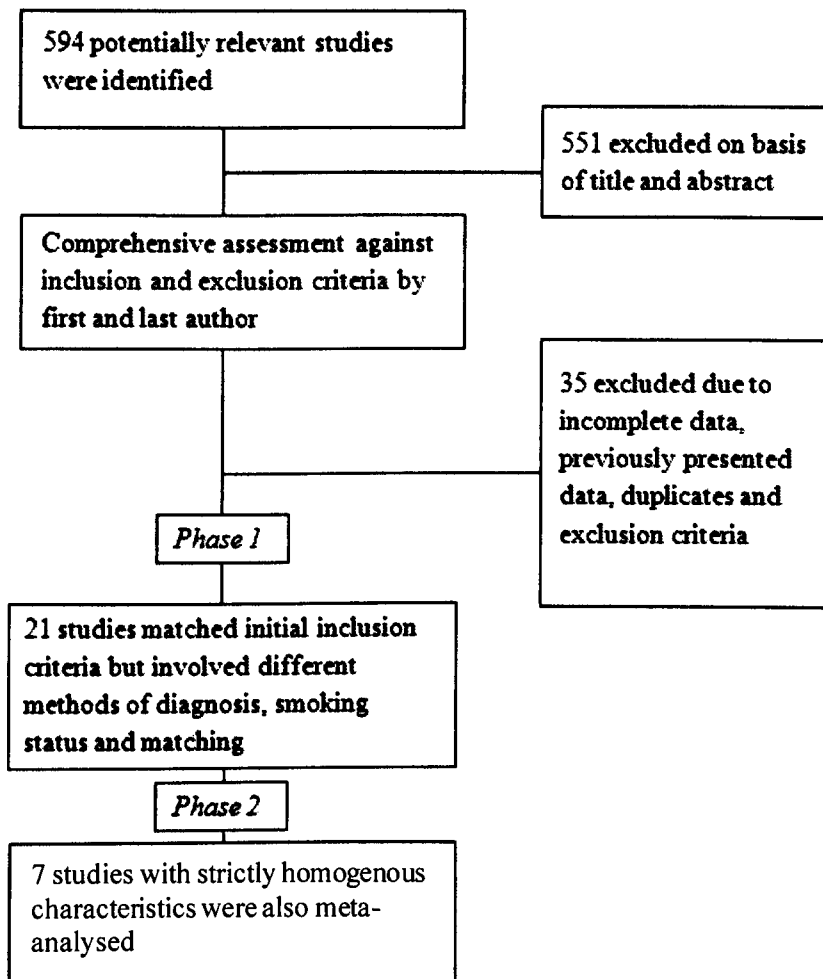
594 potentially relevant studies were identified

551 excluded on basis of title and abstract

Comprehensive assessment against inclusion and exclusion criteria by first and last author

35 excluded due to incomplete data, previously presented data, duplicates and exclusion criteria

*Phase 1*

21 studies matched initial inclusion criteria but involved different methods of diagnosis, smoking status and matching

*Phase 2*

7 studies with strictly homogenous characteristics were also meta-analysed